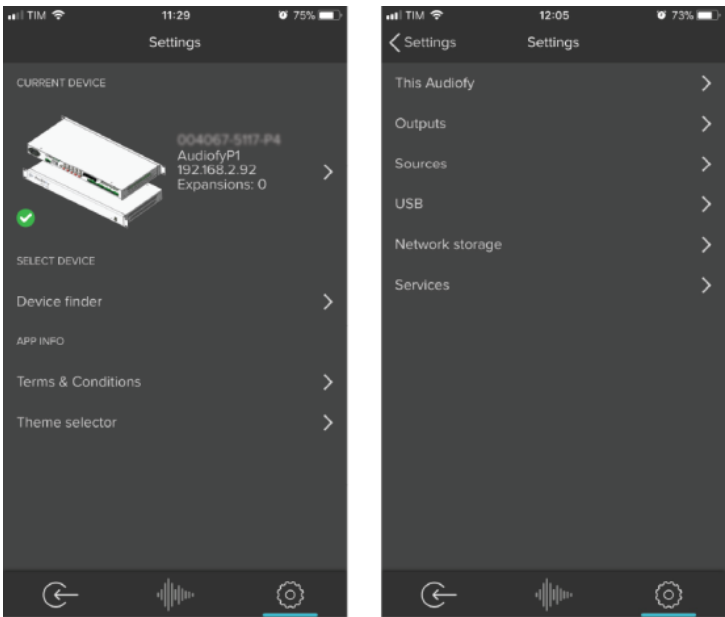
TIM 11:29 75%

Settings

CURRENT DEVICE

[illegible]
AudiofyP1
192.168.2.92
Expansions: 0

SELECT DEVICE

Device finder

APP INFO

Terms & Conditions

Theme selector

TIM 12:05 73%

Settings Settings

This Audiofy

Outputs

Sources

USB

Network storage

Services